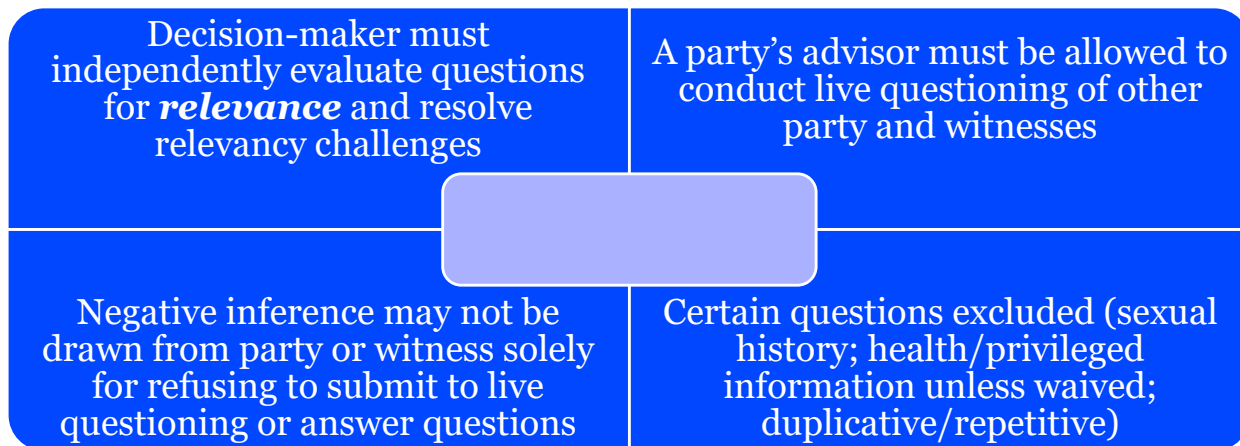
Decision-maker must independently evaluate questions for ***relevance*** and resolve relevancy challenges

A party’s advisor must be allowed to conduct live questioning of other party and witnesses

Negative inference may not be drawn from party or witness solely for refusing to submit to live questioning or answer questions

Certain questions excluded (sexual history; health/privileged information unless waived; duplicative/repetitive)